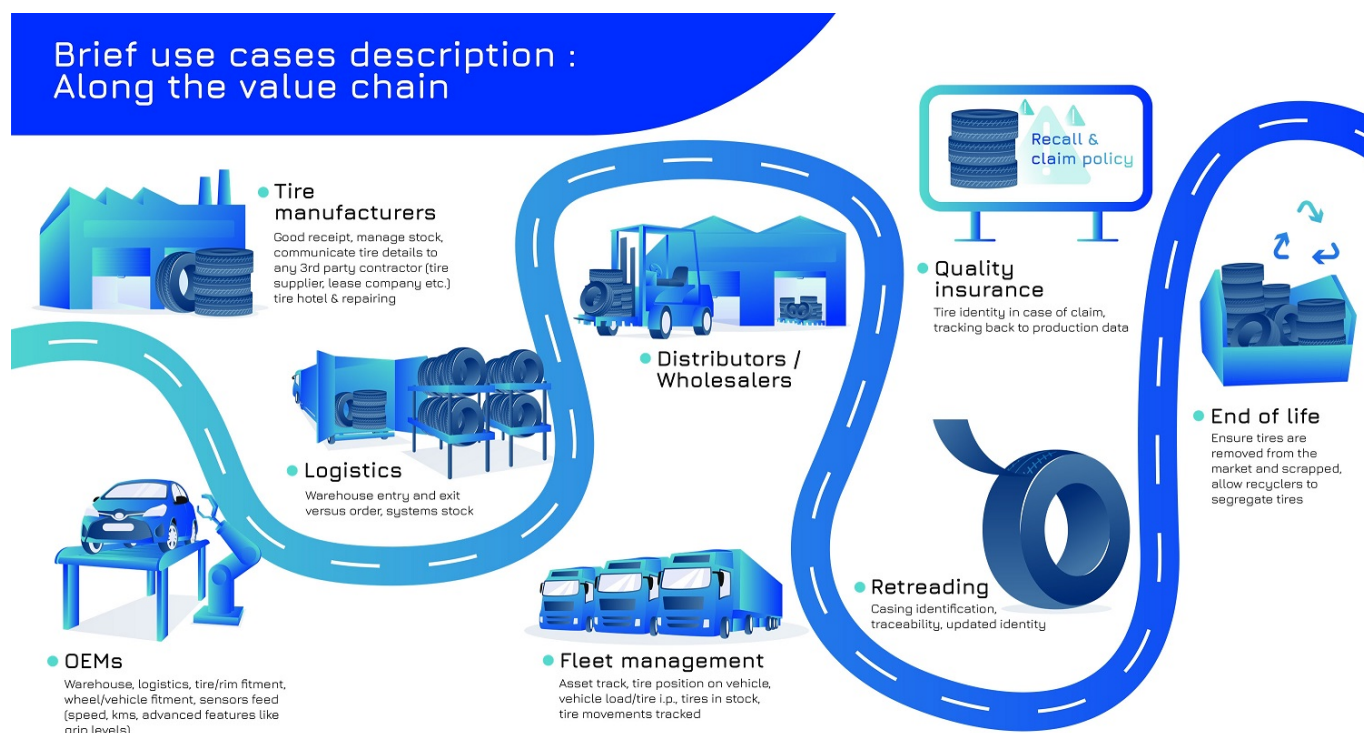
Brief use cases description :
Along the value chain

Tire manufacturers
Good receipt, manage stock, communicate tire details to any 3rd party contractor (tire supplier, lease company etc.) tire hotel & repairing

Logistics
Warehouse entry and exit versus order, systems stock

OEMs
Warehouse, logistics, tire/rim fitment, wheel/vehicle fitment, sensors feed (speed, kms, advanced features like grip levels)

Distributors / Wholesalers

Fleet management
Asset track, tire position on vehicle, vehicle load/tire i.p., tires in stock, tire movements tracked

Recall & claim policy

Quality insurance
Tire identity in case of claim, tracking back to production data

Retreading
Casing identification, traceability, updated identity

End of life
Ensure tires are removed from the market and scrapped, allow recyclers to segregate tires